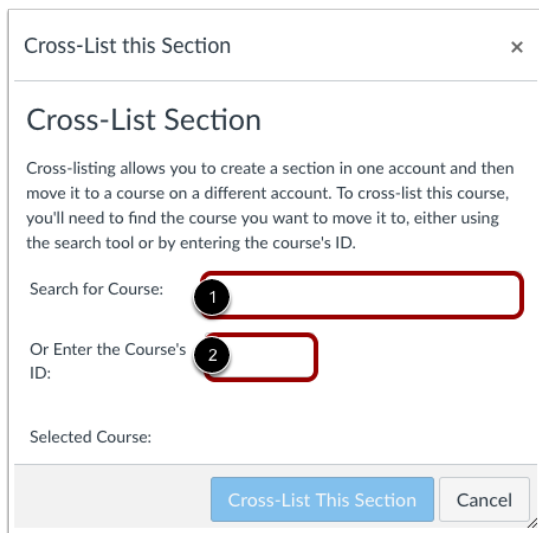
Cross-List this Section ×

Cross-List Section

Cross-listing allows you to create a section in one account and then move it to a course on a different account. To cross-list this course, you'll need to find the course you want to move it to, either using the search tool or by entering the course's ID.

Search for Course: 1

Or Enter the Course's ID: 2

Selected Course:

Cross-List This Section Cancel